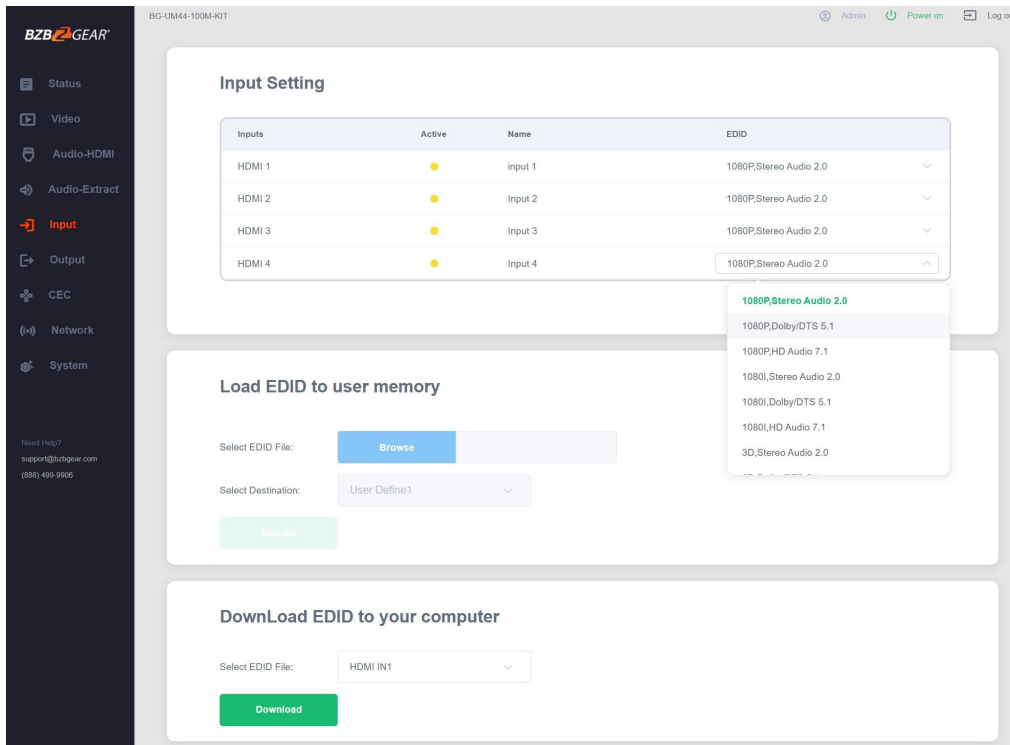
BZBGEAR

BG-UM44-100M-KIT

Admin Power on Log o

Status
Video
Audio-HDMI
Audio-Extract
Input
Output
CEC
Network
System

Need Help?
support@bzbgear.com
(888) 499-9906

Input Setting

| Inputs | Active | Name | EDID |
|---|---|---|---|
| HDMI 1 | ● | input 1 | 1080P,Stereo Audio 2.0 |
| HDMI 2 | ● | Input 2 | 1080P,Stereo Audio 2.0 |
| HDMI 3 | ● | Input 3 | 1080P,Stereo Audio 2.0 |
| HDMI 4 | ● | Input 4 | 1080P,Stereo Audio 2.0 |

1080P,Stereo Audio 2.0
1080P,Dolby/DTS 5.1
1080P,HD Audio 7.1
1080I,Stereo Audio 2.0
1080I,Dolby/DTS 5.1
1080I,HD Audio 7.1
3D,Stereo Audio 2.0
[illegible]

Load EDID to user memory

Select EDID File: Browse

Select Destination: User Define1

Upload

DownLoad EDID to your computer

Select EDID File: HDMI IN1

Download